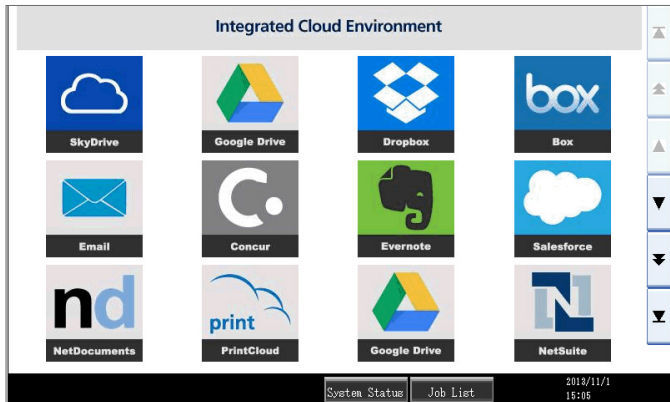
Integrated Cloud Environment

SkyDrive

Google Drive

Dropbox

box

Box

Email

Concur

Evernote

Salesforce

nd

NetDocuments

print

PrintCloud

Google Drive

NetSuite

System Status

Job List

2013/11/1
15:05